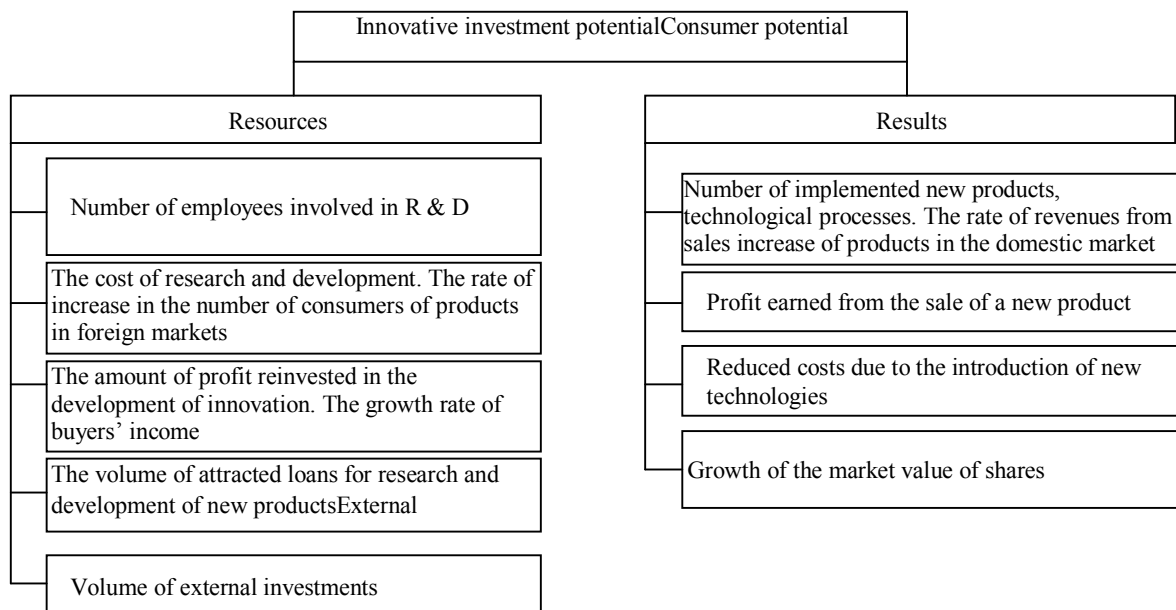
Innovative investment potentialConsumer potential

Resources

Number of employees involved in R & D

The cost of research and development. The rate of increase in the number of consumers of products in foreign markets

The amount of profit reinvested in the development of innovation. The growth rate of buyers' income

The volume of attracted loans for research and development of new productsExternal

Volume of external investments

Results

Number of implemented new products, technological processes. The rate of revenues from sales increase of products in the domestic market

Profit earned from the sale of a new product

Reduced costs due to the introduction of new technologies

Growth of the market value of shares